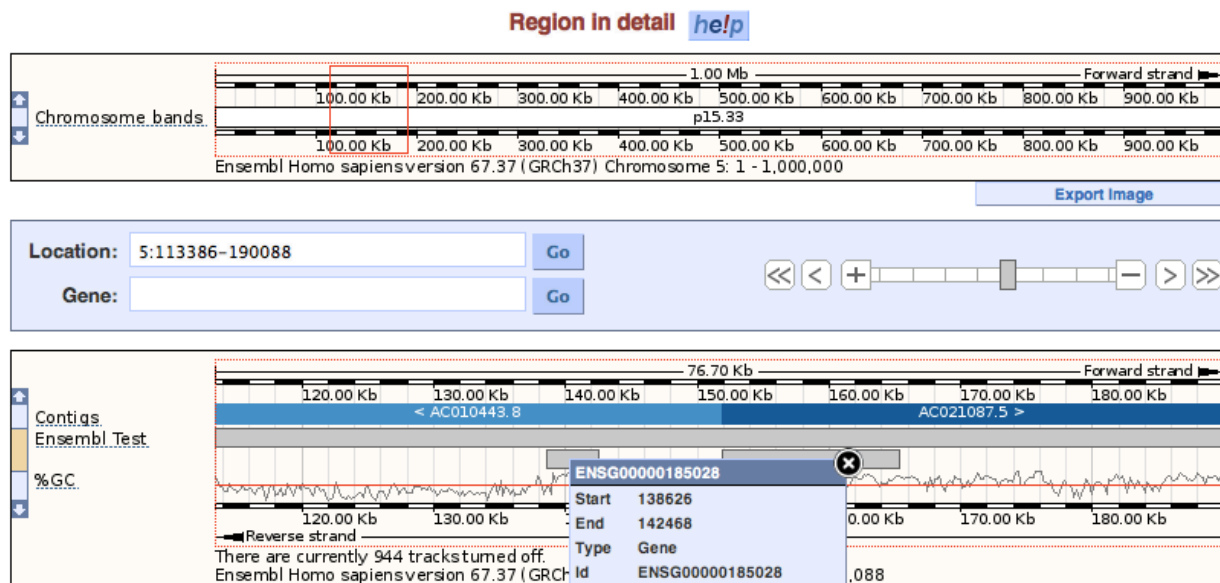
Region in detail help

1.00 Mb
Forward strand

Chromosome bands

100.00 Kb 200.00 Kb 300.00 Kb 400.00 Kb 500.00 Kb 600.00 Kb 700.00 Kb 800.00 Kb 900.00 Kb

p15.33

100.00 Kb 200.00 Kb 300.00 Kb 400.00 Kb 500.00 Kb 600.00 Kb 700.00 Kb 800.00 Kb 900.00 Kb

Ensembl Homo sapiens version 67.37 (GRCh37) Chromosome 5: 1 - 1,000,000

Export Image

Location: 5:113386-190088 Go

Gene: Go

76.70 Kb
Forward strand

120.00 Kb 130.00 Kb 140.00 Kb 150.00 Kb 160.00 Kb 170.00 Kb 180.00 Kb

Contigs
< AC010443.8
AC021087.5 >

Ensembl Test

%GC

ENSG00000185028

| Start | 138626 |
|---|---|
| End | 142468 |
| Type | Gene |
| Id | ENSG00000185028 |

120.00 Kb 130.00 Kb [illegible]0.00 Kb 170.00 Kb 180.00 Kb

Reverse strand

There are currently 944 tracks turned off.

Ensembl Homo sapiens version 67.37 (GRCh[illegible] ,088